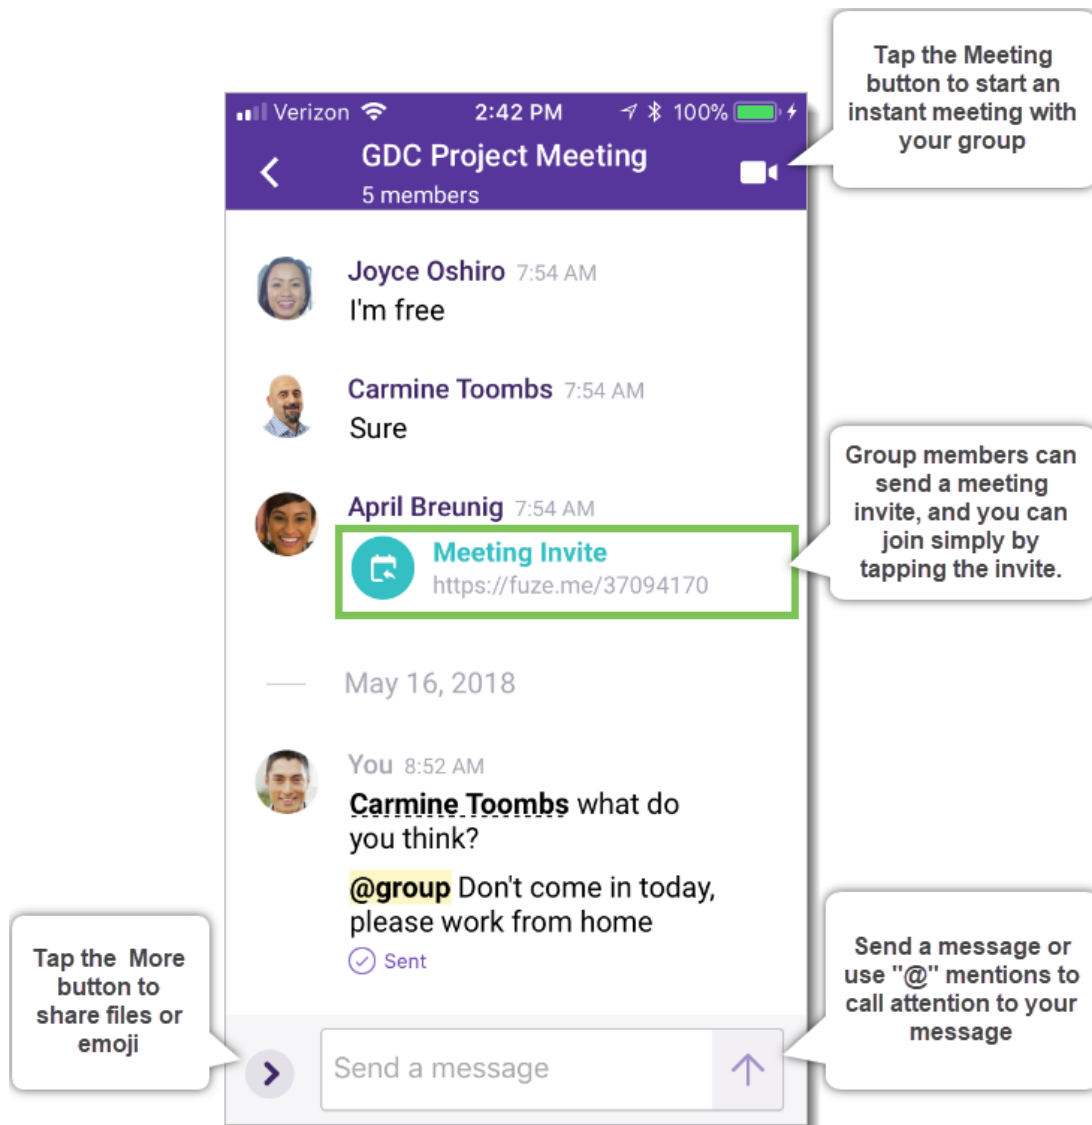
Tap the Meeting button to start an instant meeting with your group

Verizon 2:42 PM 100%

GDC Project Meeting
5 members

Joyce Oshiro 7:54 AM
I'm free

Carmine Toombs 7:54 AM
Sure

April Breunig 7:54 AM
Meeting Invite
https://fuze.me/37094170

Group members can send a meeting invite, and you can join simply by tapping the invite.

May 16, 2018

You 8:52 AM
Carmine Toombs what do you think?
@group Don't come in today, please work from home
Sent

Tap the More button to share files or emoji

Send a message

Send a message or use "@" mentions to call attention to your message